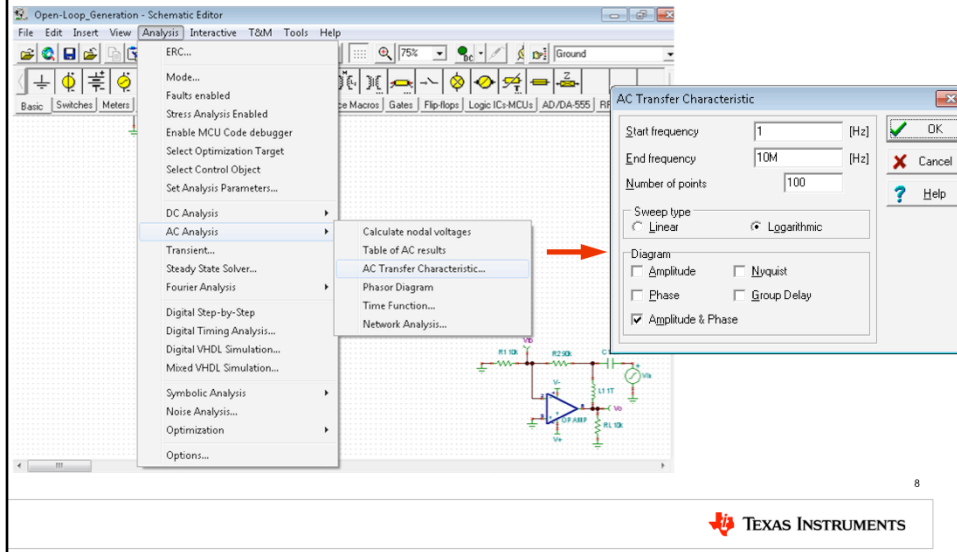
Open-Loop_Generation - Schematic Editor

File Edit Insert View Analysis Interactive T&M Tools Help

75%

Ground

Basic Switches Meters

ce Macros Gates Flip-flops Logic ICs-MCUs AD/DA-555 RF

ERC...

Mode...
Faults enabled
Stress Analysis Enabled
Enable MCU Code debugger
Select Optimization Target
Select Control Object
Set Analysis Parameters...

DC Analysis
AC Analysis
Transient...
Steady State Solver...
Fourier Analysis

Digital Step-by-Step
Digital Timing Analysis...
Digital VHDL Simulation...
Mixed VHDL Simulation...

Symbolic Analysis
Noise Analysis...
Optimization

Options...

Calculate nodal voltages
Table of AC results
AC Transfer Characteristic...
Phasor Diagram
Time Function...
Network Analysis...

AC Transfer Characteristic

Start frequency 1 [Hz]
End frequency 10M [Hz]
Number of points 100

Sweep type
Linear
Logarithmic

Diagram
Amplitude
Nyquist
Phase
Group Delay
Amplitude & Phase

OK
Cancel
Help

Vb
R1 10k
R2 30k
C
Va
L1 1T
Vo
OPAMP
RL 10k
Ve

8

Texas Instruments